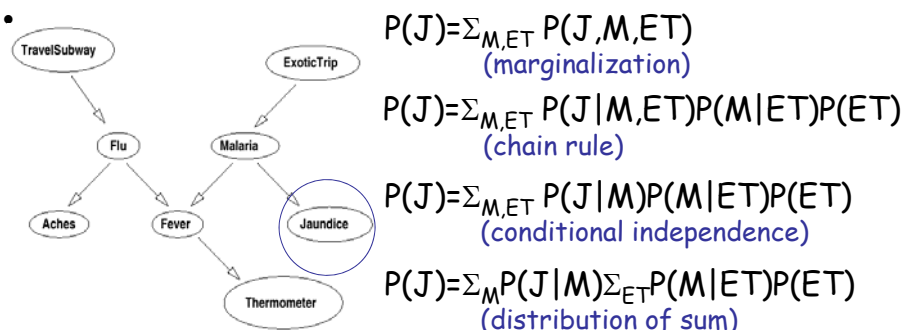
•

TravelSubway

ExoticTrip

Flu

Malaria

Aches

Fever

Jaundice

Thermometer

$P(J)=\Sigma_{M,ET} P(J,M,ET)$
(marginalization)

$P(J)=\Sigma_{M,ET} P(J|M,ET)P(M|ET)P(ET)$
(chain rule)

$P(J)=\Sigma_{M,ET} P(J|M)P(M|ET)P(ET)$
(conditional independence)

$P(J)=\Sigma_{M}P(J|M)\Sigma_{ET}P(M|ET)P(ET)$
(distribution of sum)